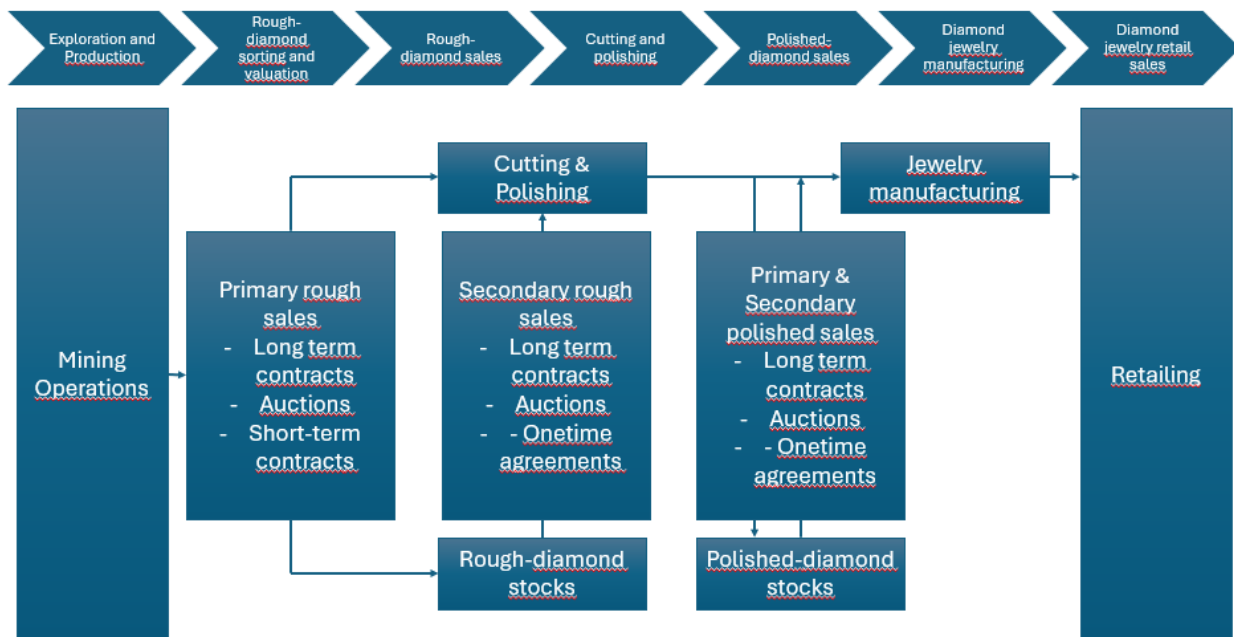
Exploration and Production

Rough-diamond sorting and valuation

Rough-diamond sales

Cutting and polishing

Polished-diamond sales

Diamond jewelry manufacturing

Diamond jewelry retail sales

Mining Operations

Primary rough sales
- Long term contracts
- Auctions
- Short-term contracts

Cutting & Polishing

Secondary rough sales
- Long term contracts
- Auctions
- - Onetime agreements

Rough-diamond stocks

Jewelry manufacturing

Primary & Secondary polished sales
- Long term contracts
- Auctions
- - Onetime agreements

Polished-diamond stocks

Retailing